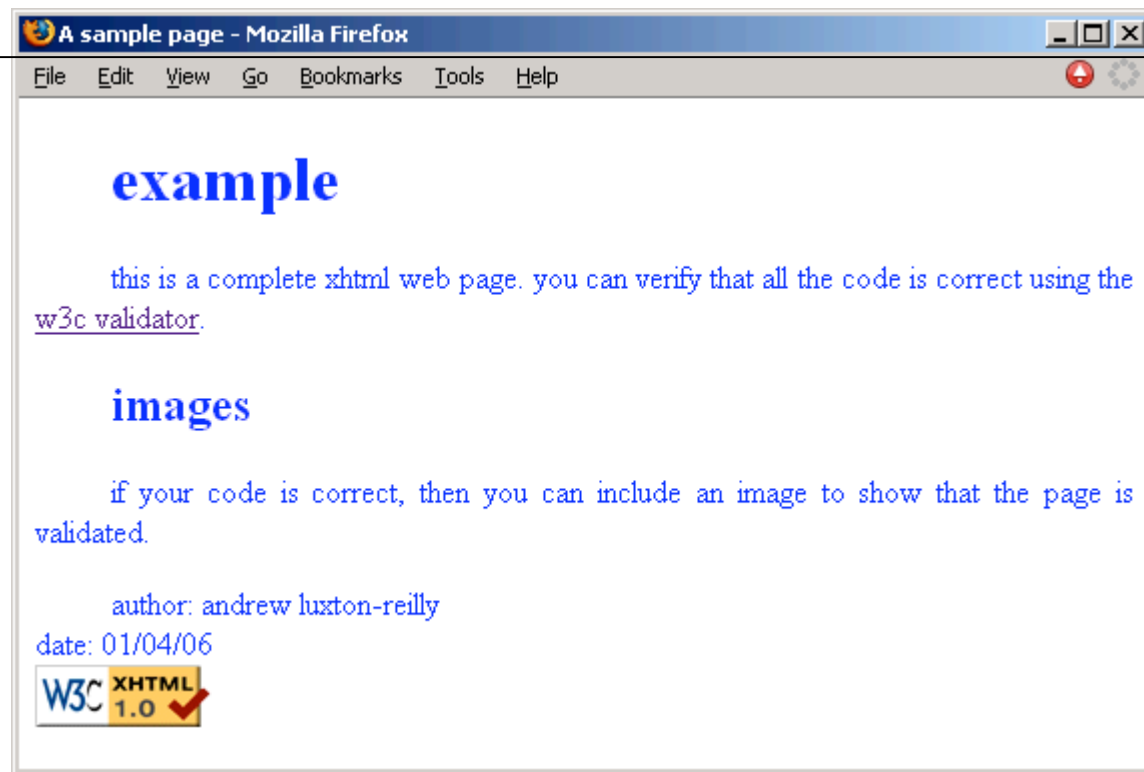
A sample page - Mozilla Firefox

File Edit View Go Bookmarks Tools Help

example

this is a complete xhtml web page. you can verify that all the code is correct using the w3c validator.

images

if your code is correct, then you can include an image to show that the page is validated.

author: andrew luxton-reilly
date: 01/04/06

W3C XHTML 1.0